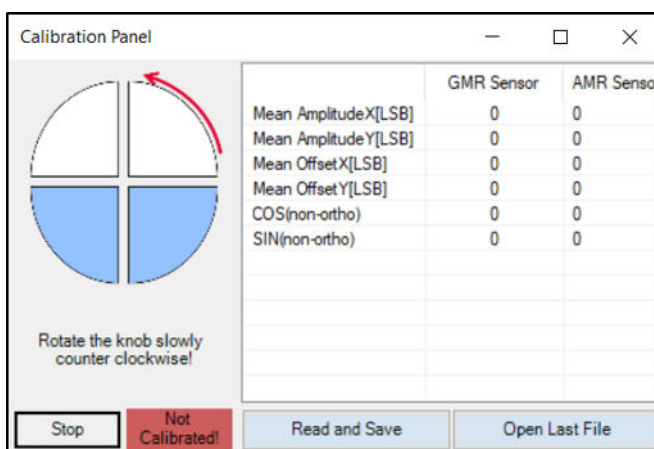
Calibration Panel

|  | GMR Sensor | AMR Senso |
|---|---|---|
| Mean AmplitudeX[LSB] | 0 | 0 |
| Mean AmplitudeY[LSB] | 0 | 0 |
| Mean OffsetX[LSB] | 0 | 0 |
| Mean OffsetY[LSB] | 0 | 0 |
| COS(non-ortho) | 0 | 0 |
| SIN(non-ortho) | 0 | 0 |

Rotate the knob slowly counter clockwise!

Stop

Not Calibrated!

Read and Save

Open Last File